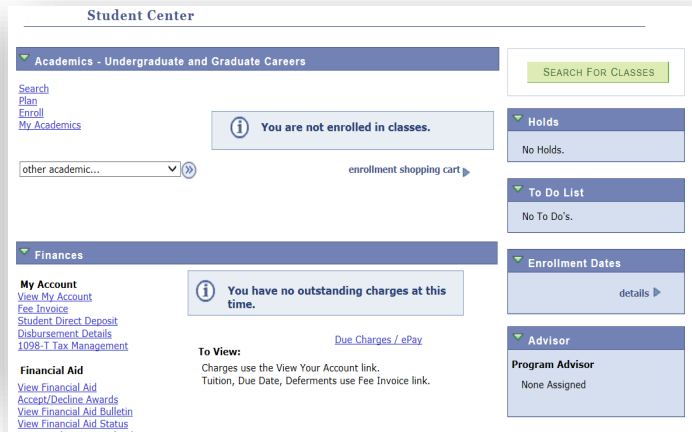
Student Center

Academics - Undergraduate and Graduate Careers

Search
Plan
Enroll
My Academics

You are not enrolled in classes.

other academic...

enrollment shopping cart

Finances

My Account
View My Account
Fee Invoice
Student Direct Deposit
Disbursement Details
1098-T Tax Management

You have no outstanding charges at this time.

Due Charges / ePay

To View:
Charges use the View Your Account link.
Tuition, Due Date, Deferments use Fee Invoice link.

Financial Aid
View Financial Aid
Accept/Decline Awards
View Financial Aid Bulletin
View Financial Aid Status

SEARCH FOR CLASSES

Holds
No Holds.

To Do List
No To Do's.

Enrollment Dates
details

Advisor
Program Advisor
None Assigned